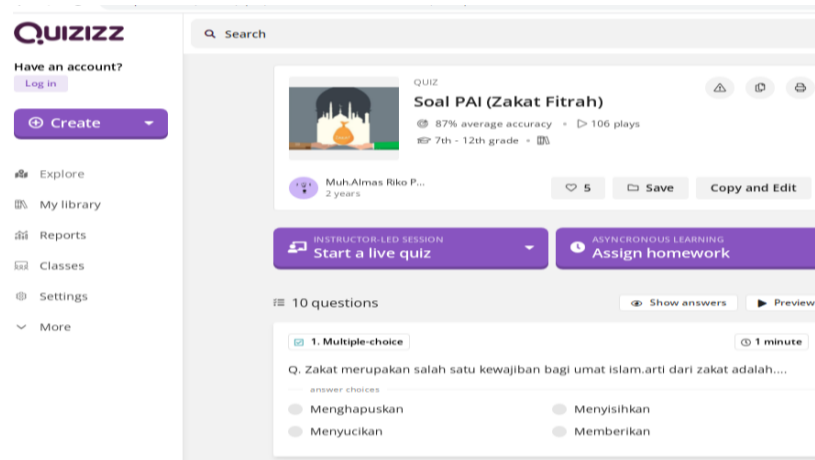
QUIZIZZ

Search

Have an account?
Log in

Create

Explore
My library
Reports
Classes
Settings
More

QUIZ
Soal PAI (Zakat Fitrah)
87% average accuracy • 106 plays
7th - 12th grade •

Muh.Almas Riko P...
2 years

5
Save
Copy and Edit

INSTRUCTOR-LED SESSION
Start a live quiz

ASYNCRONOUS LEARNING
Assign homework

10 questions

Show answers
Preview

1. Multiple-choice
1 minute

Q. Zakat merupakan salah satu kewajiban bagi umat islam.arti dari zakat adalah....

answer choices

Menghapuskan
Menyisihkan
Menyucikan
Memberikan